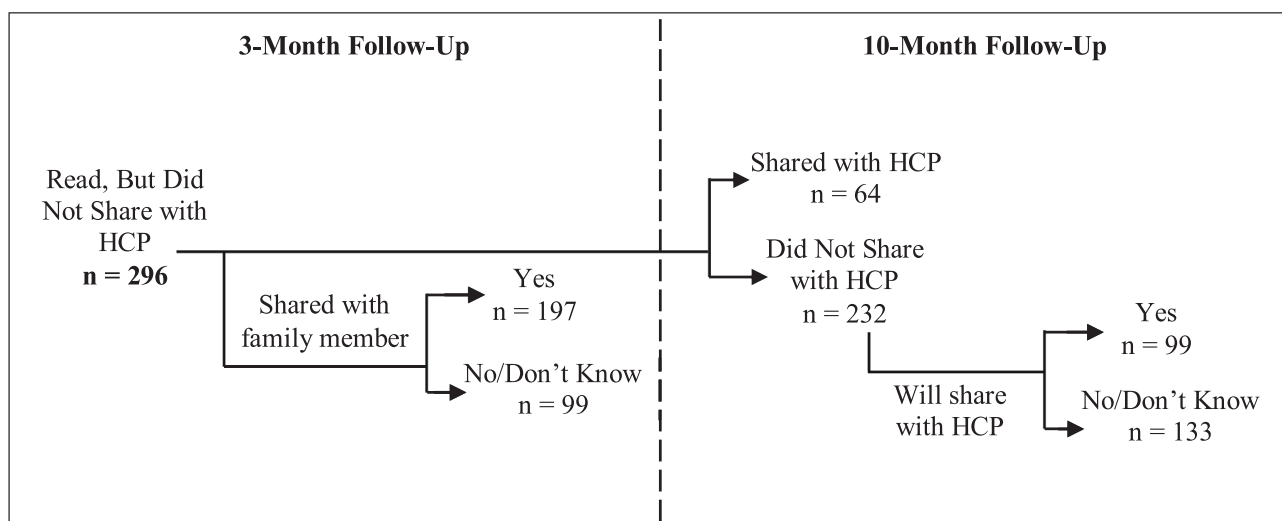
3-Month Follow-Up

10-Month Follow-Up

Read, But Did Not Share with HCP
**n = 296**

Shared with family member

Yes
n = 197

No/Don't Know
n = 99

Shared with HCP
n = 64

Did Not Share with HCP
n = 232

Will share with HCP

Yes
n = 99

No/Don't Know
n = 133